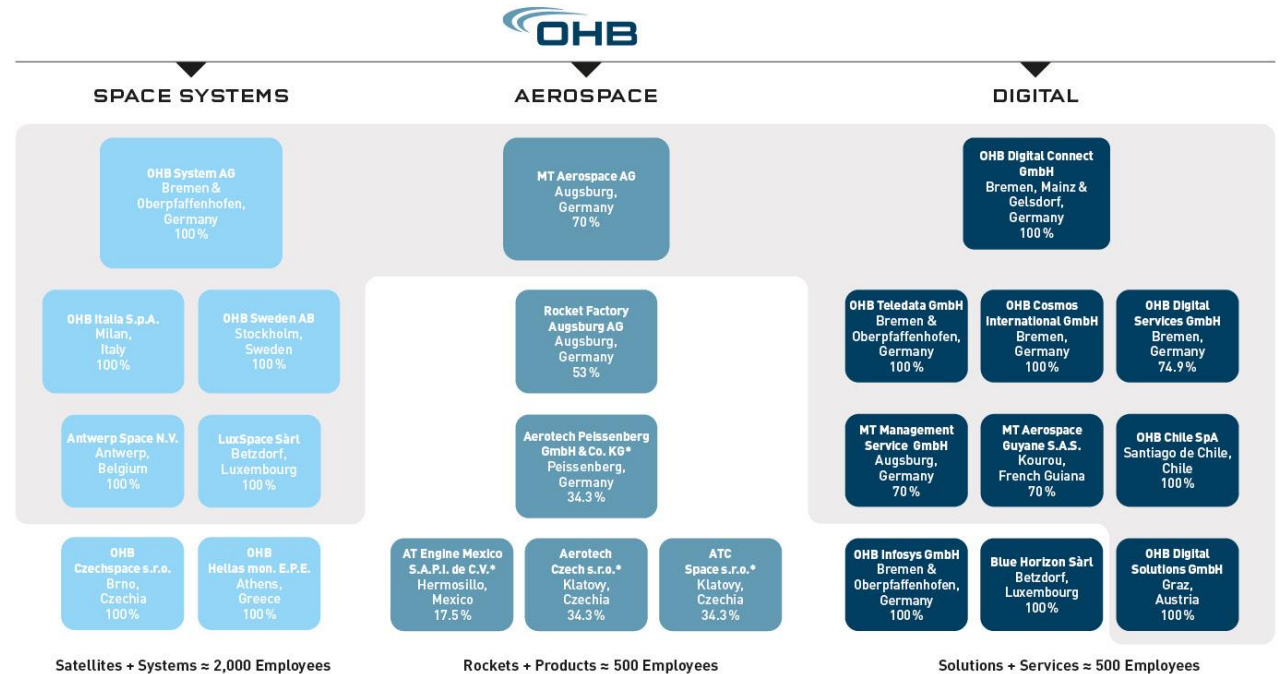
OHB

SPACE SYSTEMS

OHB System AG
Bremen &
Oberpfaffenhofen,
Germany
100 %

OHB Italia S.p.A.
Milan,
Italy
100 %

OHB Sweden AB
Stockholm,
Sweden
100 %

Antwerp Space N.V.
Antwerp,
Belgium
100 %

LuxSpace Sàrl
Betzdorf,
Luxembourg
100 %

OHB
Czechspace s.r.o.
Brno,
Czechia
100 %

OHB
Hellas mon. E.P.E.
Athens,
Greece
100 %

Satellites + Systems ≈ 2,000 Employees

AEROSPACE

MT Aerospace AG
Augsburg,
Germany
70 %

Rocket Factory
Augsburg AG
Augsburg,
Germany
53 %

Aerotech Peissenberg
GmbH & Co. KG*
Peissenberg,
Germany
34.3 %

AT Engine Mexico
S.A.P.I. de C.V.*
Hermosillo,
Mexico
17.5 %

Aerotech
Czech s.r.o.*
Klatovy,
Czechia
34.3 %

ATC
Space s.r.o.*
Klatovy,
Czechia
34.3 %

Rockets + Products ≈ 500 Employees

DIGITAL

OHB Digital Connect
GmbH
Bremen, Mainz &
Gelsdorf,
Germany
100 %

OHB Teledata GmbH
Bremen &
Oberpfaffenhofen,
Germany
100 %

OHB Cosmos
International GmbH
Bremen,
Germany
100 %

OHB Digital
Services GmbH
Bremen,
Germany
74.9 %

MT Management
Service GmbH
Augsburg,
Germany
70 %

MT Aerospace
Guyane S.A.S.
Kourou,
French Guiana
70 %

OHB Chile SpA
Santiago de Chile,
Chile
100 %

OHB Infosys GmbH
Bremen &
Oberpfaffenhofen,
Germany
100 %

Blue Horizon Sàrl
Betzdorf,
Luxembourg
100 %

OHB Digital
Solutions GmbH
Graz,
Austria
100 %

Solutions + Services ≈ 500 Employees